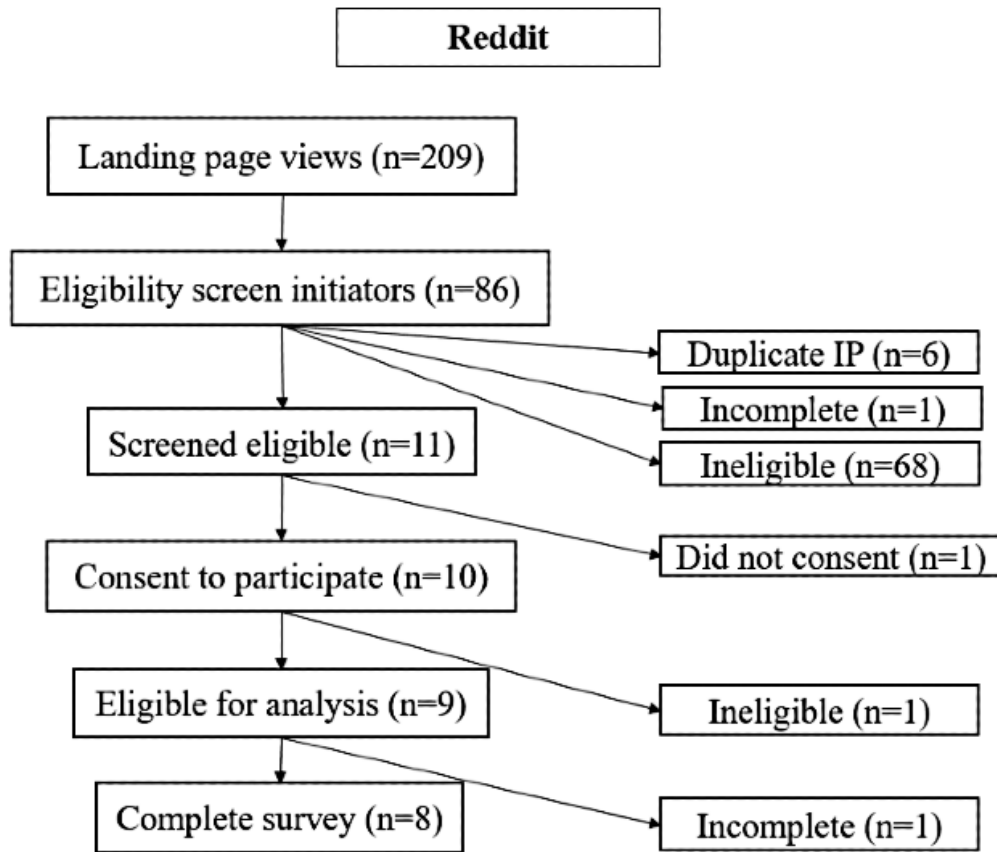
Reddit

Landing page views (n=209)

Eligibility screen initiators (n=86)

Duplicate IP (n=6)

Incomplete (n=1)

Ineligible (n=68)

Screened eligible (n=11)

Did not consent (n=1)

Consent to participate (n=10)

Eligible for analysis (n=9)

Ineligible (n=1)

Complete survey (n=8)

Incomplete (n=1)